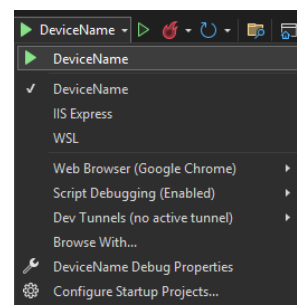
DeviceName

DeviceName

DeviceName
IIS Express
WSL

Web Browser (Google Chrome)
Script Debugging (Enabled)
Dev Tunnels (no active tunnel)
Browse With...
DeviceName Debug Properties
Configure Startup Projects...